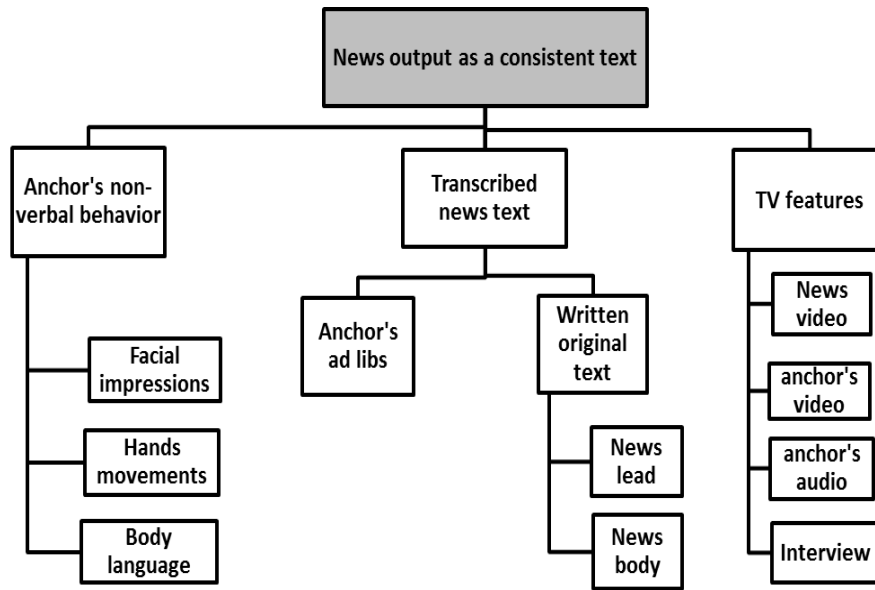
News output as a consistent text

Anchor's non-verbal behavior

Facial impressions

Hands movements

Body language

Transcribed news text

Anchor's ad libs

Written original text

News lead

News body

TV features

News video

anchor's video

anchor's audio

Interview